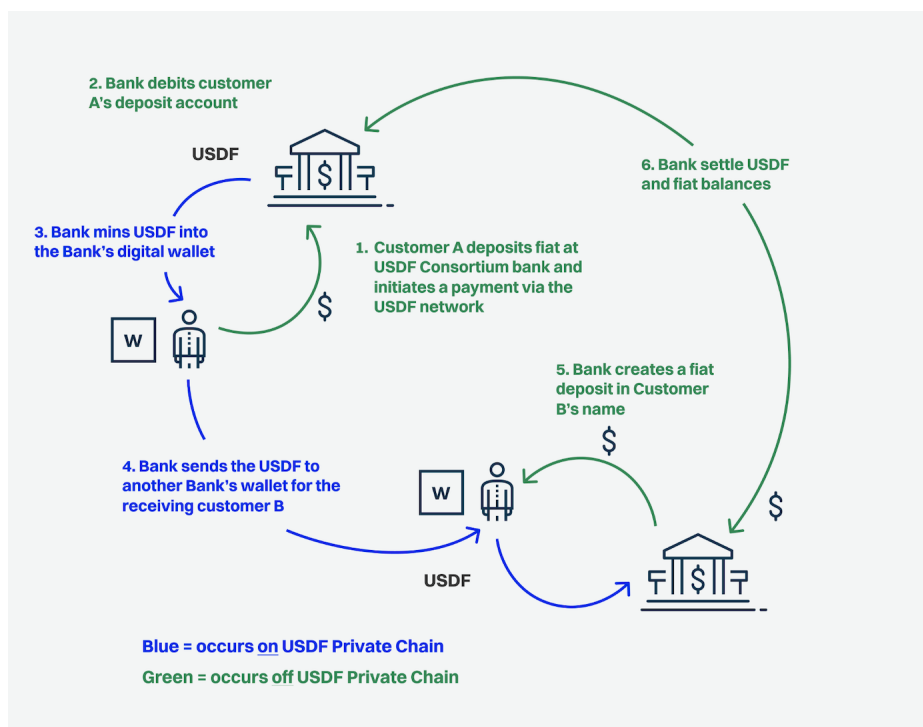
2. Bank debits customer A's deposit account

USDF

$

3. Bank mins USDF into the Bank's digital wallet

1. Customer A deposits fiat at USDF Consortium bank and initiates a payment via the USDF network

W

$

6. Bank settle USDF and fiat balances

5. Bank creates a fiat deposit in Customer B's name

$

4. Bank sends the USDF to another Bank's wallet for the receiving customer B

W

$

USDF

$

Blue = occurs on USDF Private Chain

Green = occurs off USDF Private Chain